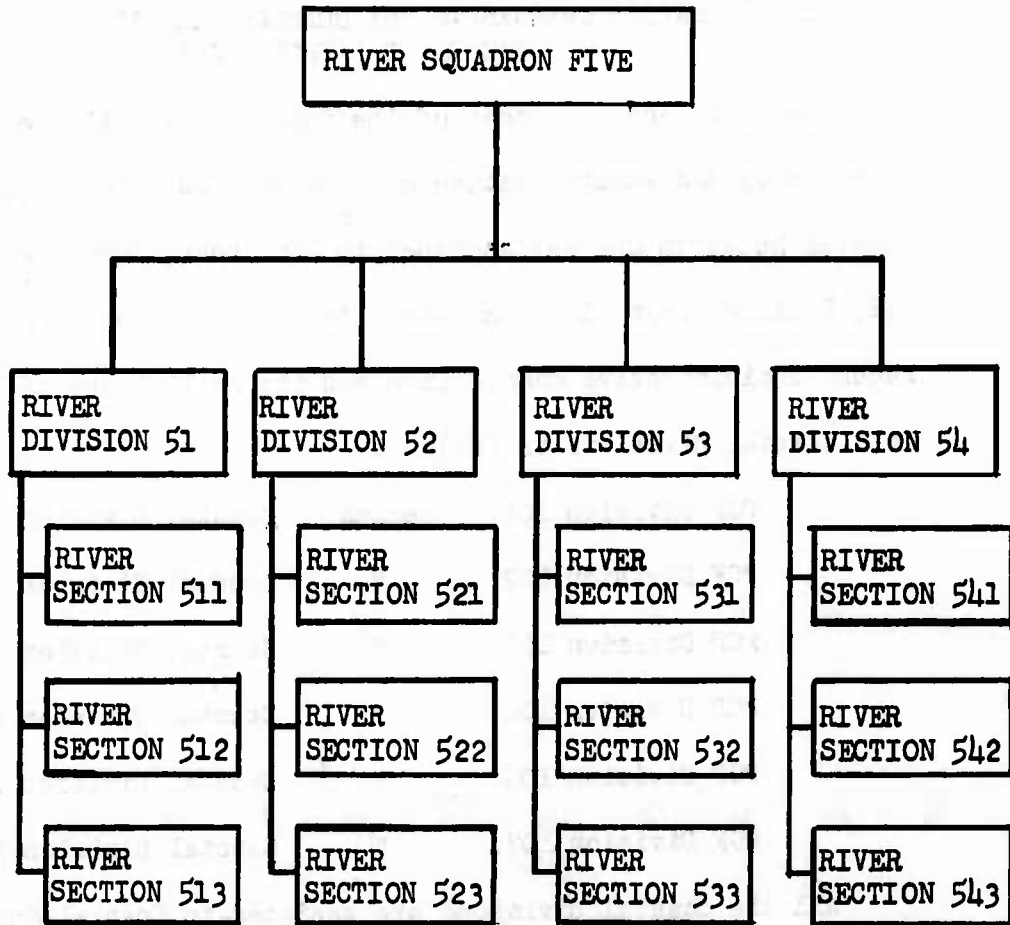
RIVER SQUADRON FIVE

RIVER DIVISION 51

RIVER SECTION 511

RIVER SECTION 512

RIVER SECTION 513

RIVER DIVISION 52

RIVER SECTION 521

RIVER SECTION 522

RIVER SECTION 523

RIVER DIVISION 53

RIVER SECTION 531

RIVER SECTION 532

RIVER SECTION 533

RIVER DIVISION 54

RIVER SECTION 541

RIVER SECTION 542

RIVER SECTION 543